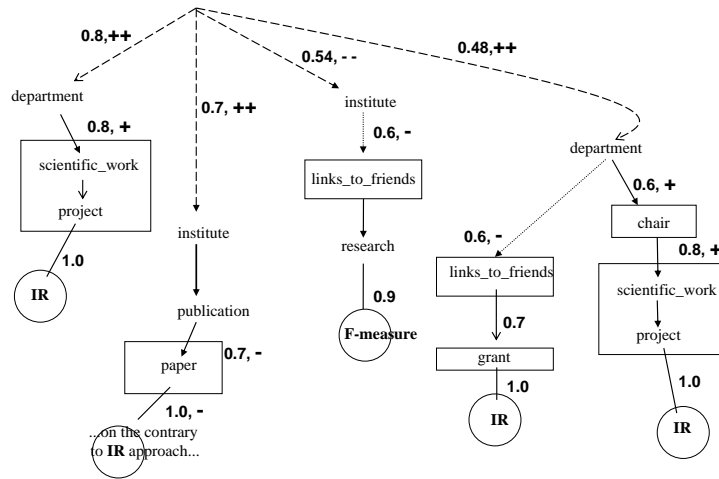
0.8,++

0.7, ++

0.54, - -

0.48,++

department

0.8, +

scientific_work

project

1.0

IR

institute

publication

paper

0.7, -

1.0, -

...on the contrary to IR approach...

institute

0.6, -

links_to_friends

research

0.9

F-measure

department

0.6, -

links_to_friends

0.7

grant

1.0

IR

0.6, +

chair

0.8, +

scientific_work

project

1.0

IR